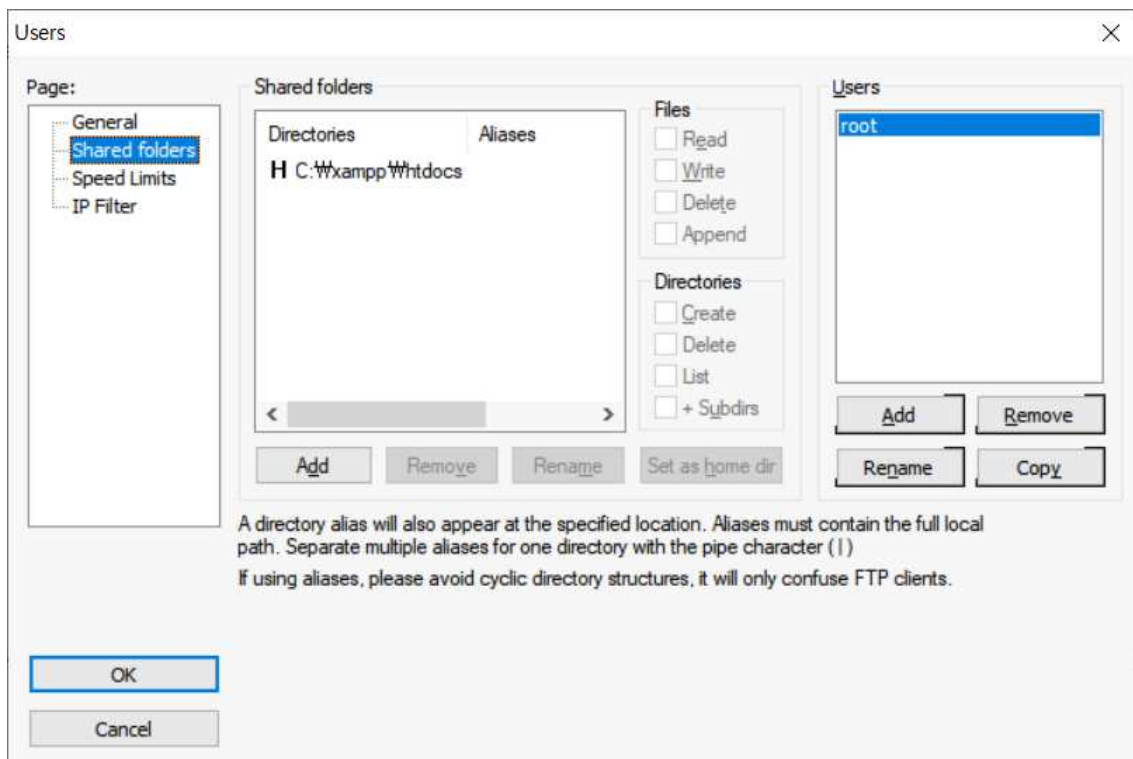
Users

Page:
General
Shared folders
Speed Limits
IP Filter

Shared folders

| Directories | Aliases |
|---|---|
| H C:₩xampp₩htdocs | |

Files
Read
Write
Delete
Append

Directories
Create
Delete
List
+ Subdirs

Add
Remove
Rename
Set as home dir

Users
root

Add
Remove
Rename
Copy

A directory alias will also appear at the specified location. Aliases must contain the full local path. Separate multiple aliases for one directory with the pipe character (|)

If using aliases, please avoid cyclic directory structures, it will only confuse FTP clients.

OK
Cancel